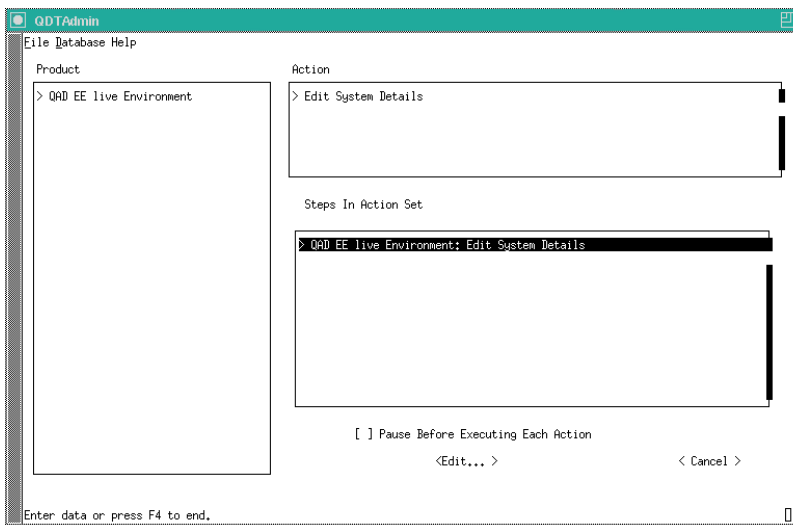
QDTAdmin

File Database Help

Product

> QAD EE live Environment

Action

> Edit System Details

Steps In Action Set

> QAD EE live Environment: Edit System Details

[ ] Pause Before Executing Each Action

<Edit... >

< Cancel >

Enter data or press F4 to end.